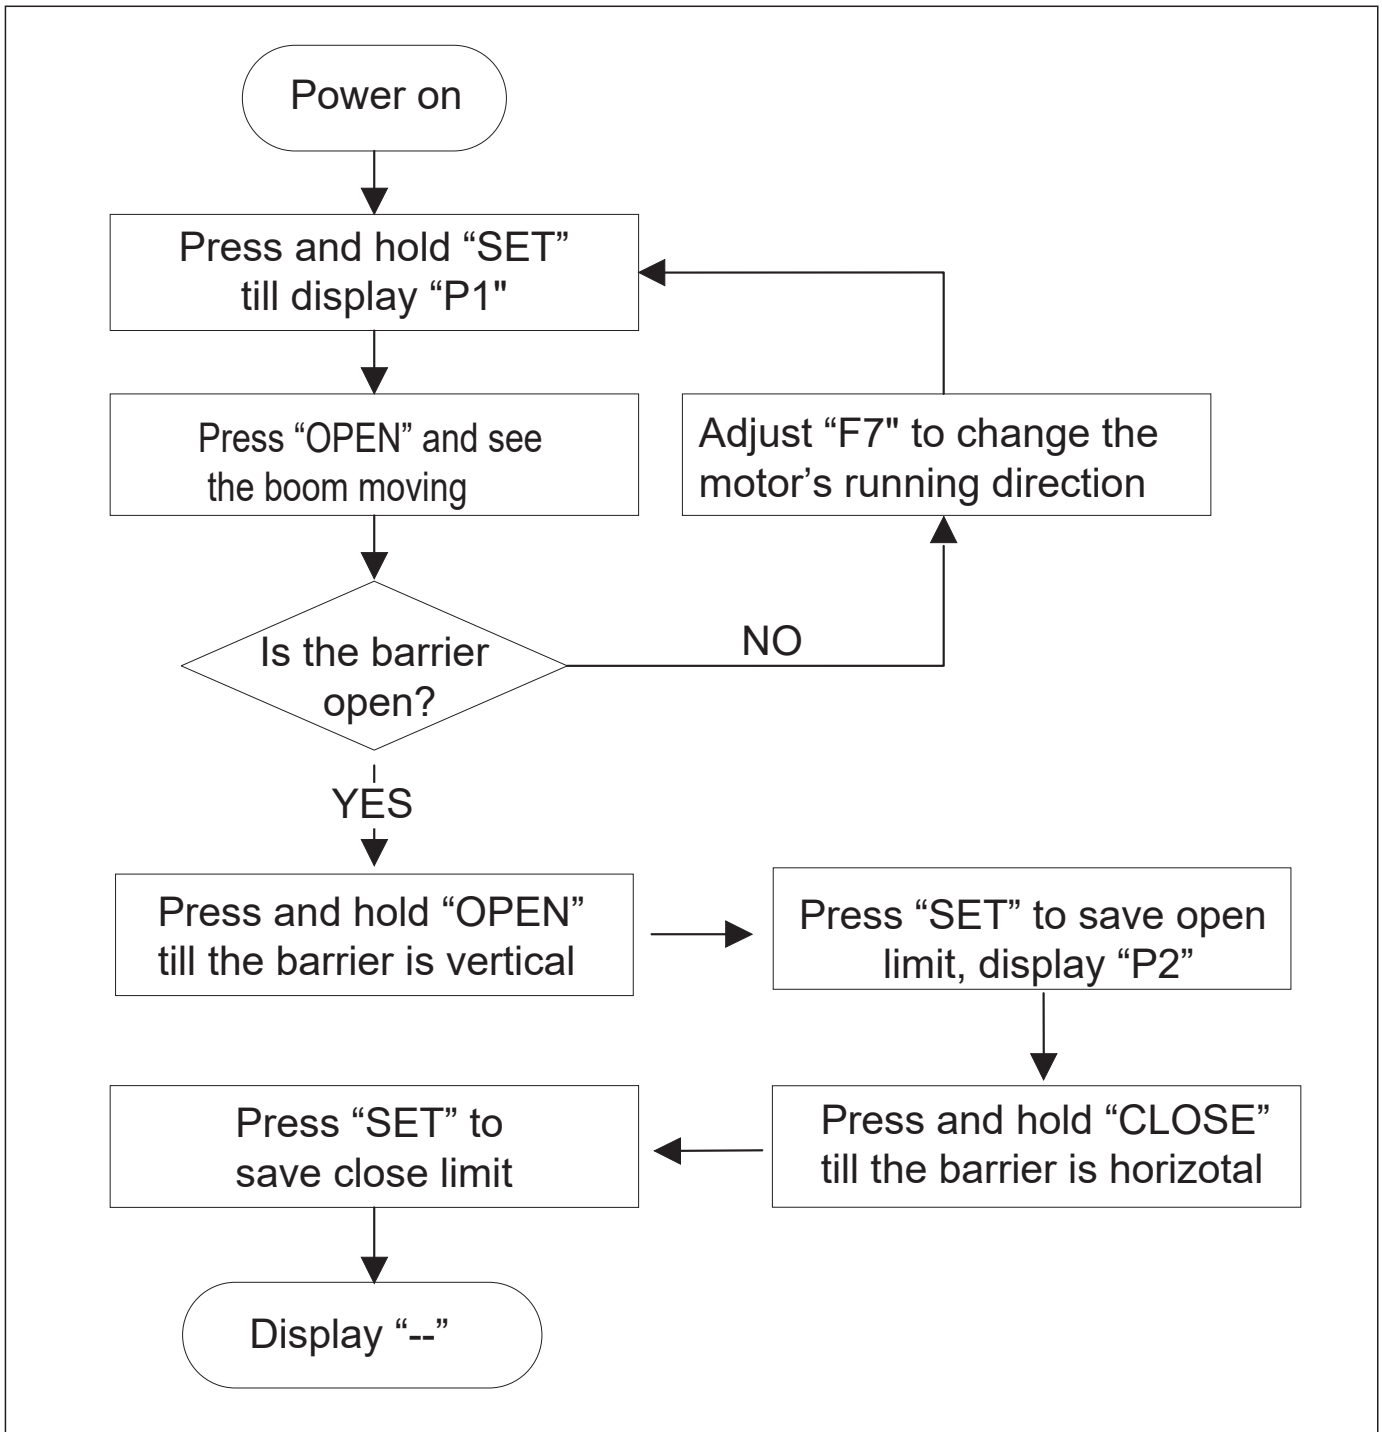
Power on

Press and hold “SET” till display “P1"

Press “OPEN” and see the boom moving

Adjust “F7" to change the motor’s running direction

Is the barrier open?

NO

YES

Press and hold “OPEN” till the barrier is vertical

Press “SET” to save open limit, display “P2”

Press and hold “CLOSE” till the barrier is horizotal

Press “SET” to save close limit

Display “--”